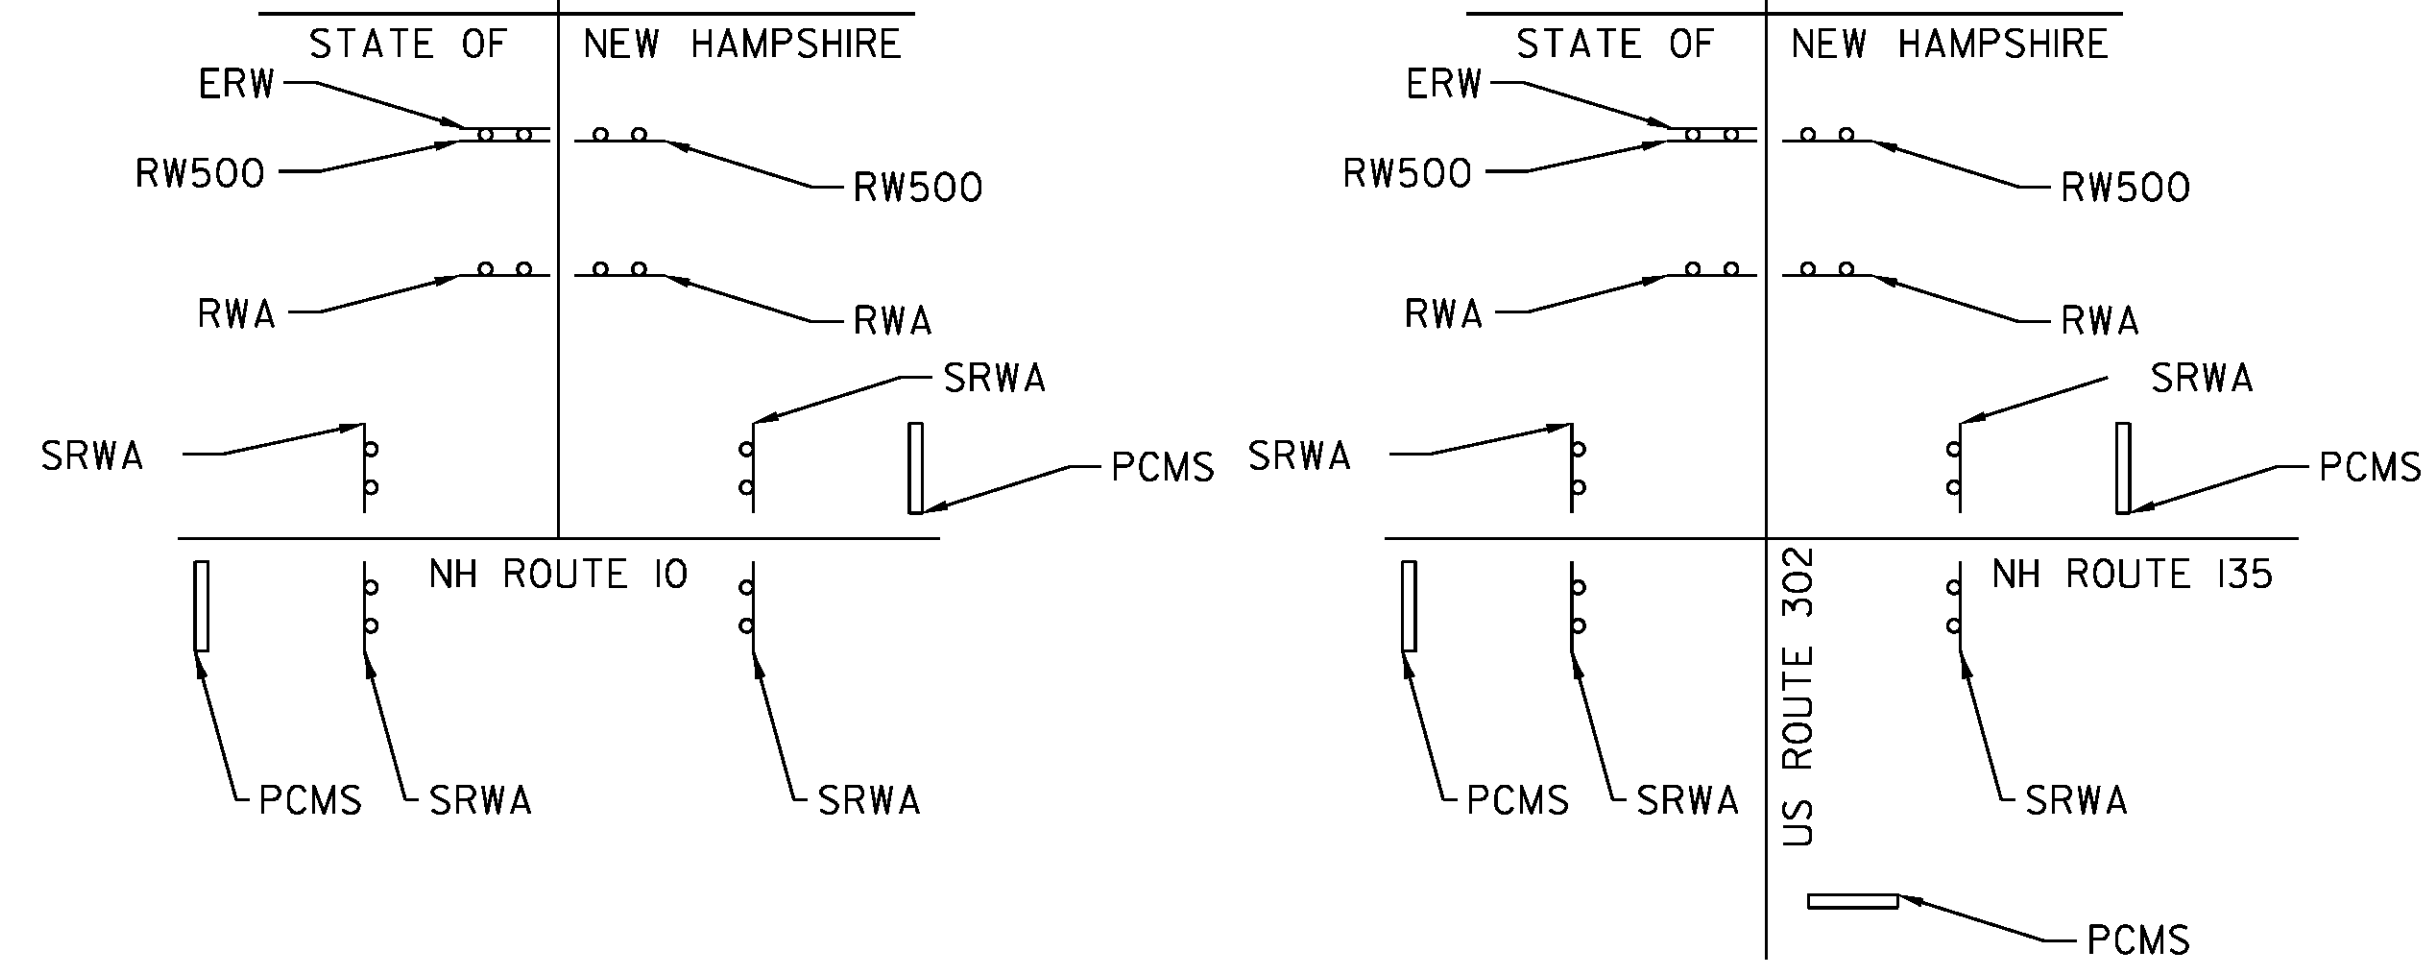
STATE OF NEW HAMPSHIRE

ERW

RW500

RW500

RWA

RWA

SRWA

SRWA

PCMS

NH ROUTE 10

PCMS

SRWA

SRWA

STATE OF NEW HAMPSHIRE

ERW

RW500

RW500

RWA

RWA

SRWA

SRWA

PCMS

NH ROUTE 135

US ROUTE 302

PCMS

SRWA

SRWA

PCMS